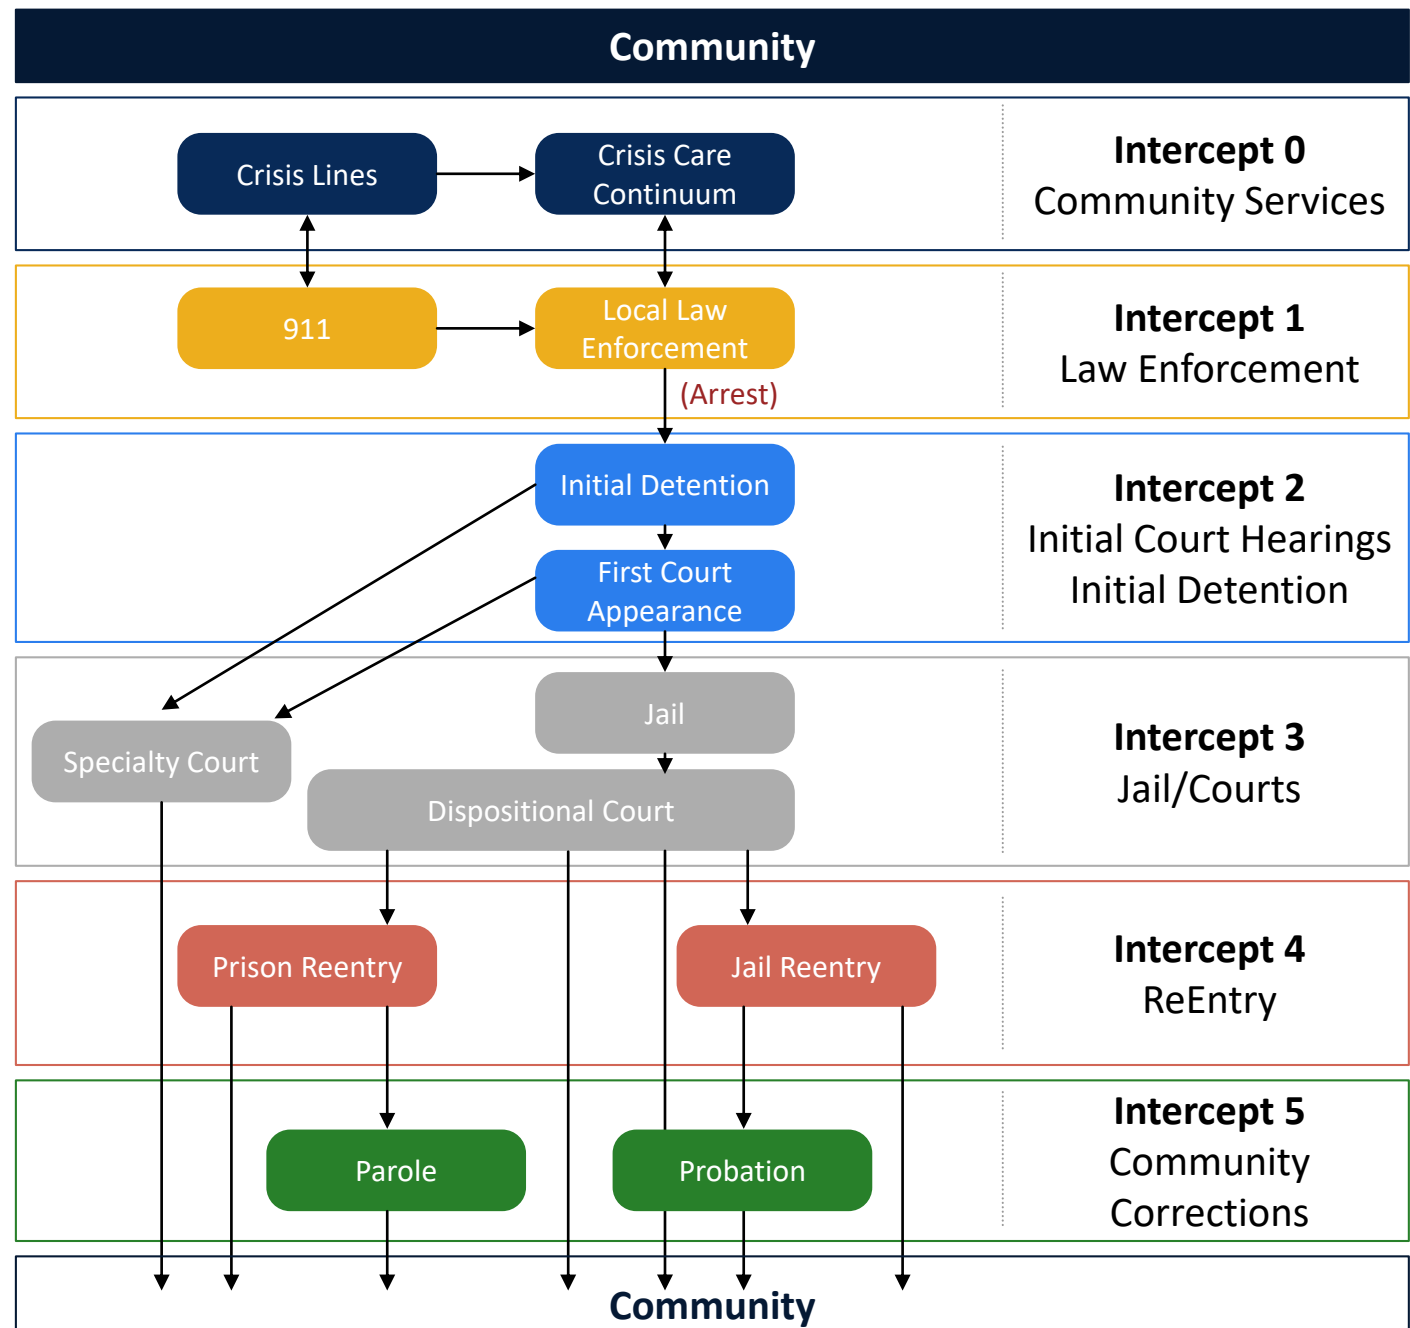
Community

Crisis Lines

Crisis Care Continuum

**Intercept 0**
Community Services

911

Local Law Enforcement

(Arrest)

**Intercept 1**
Law Enforcement

Initial Detention

First Court Appearance

**Intercept 2**
Initial Court Hearings
Initial Detention

Jail

Specialty Court

Dispositional Court

**Intercept 3**
Jail/Courts

Prison Reentry

Jail Reentry

**Intercept 4**
ReEntry

Parole

Probation

**Intercept 5**
Community
Corrections

Community